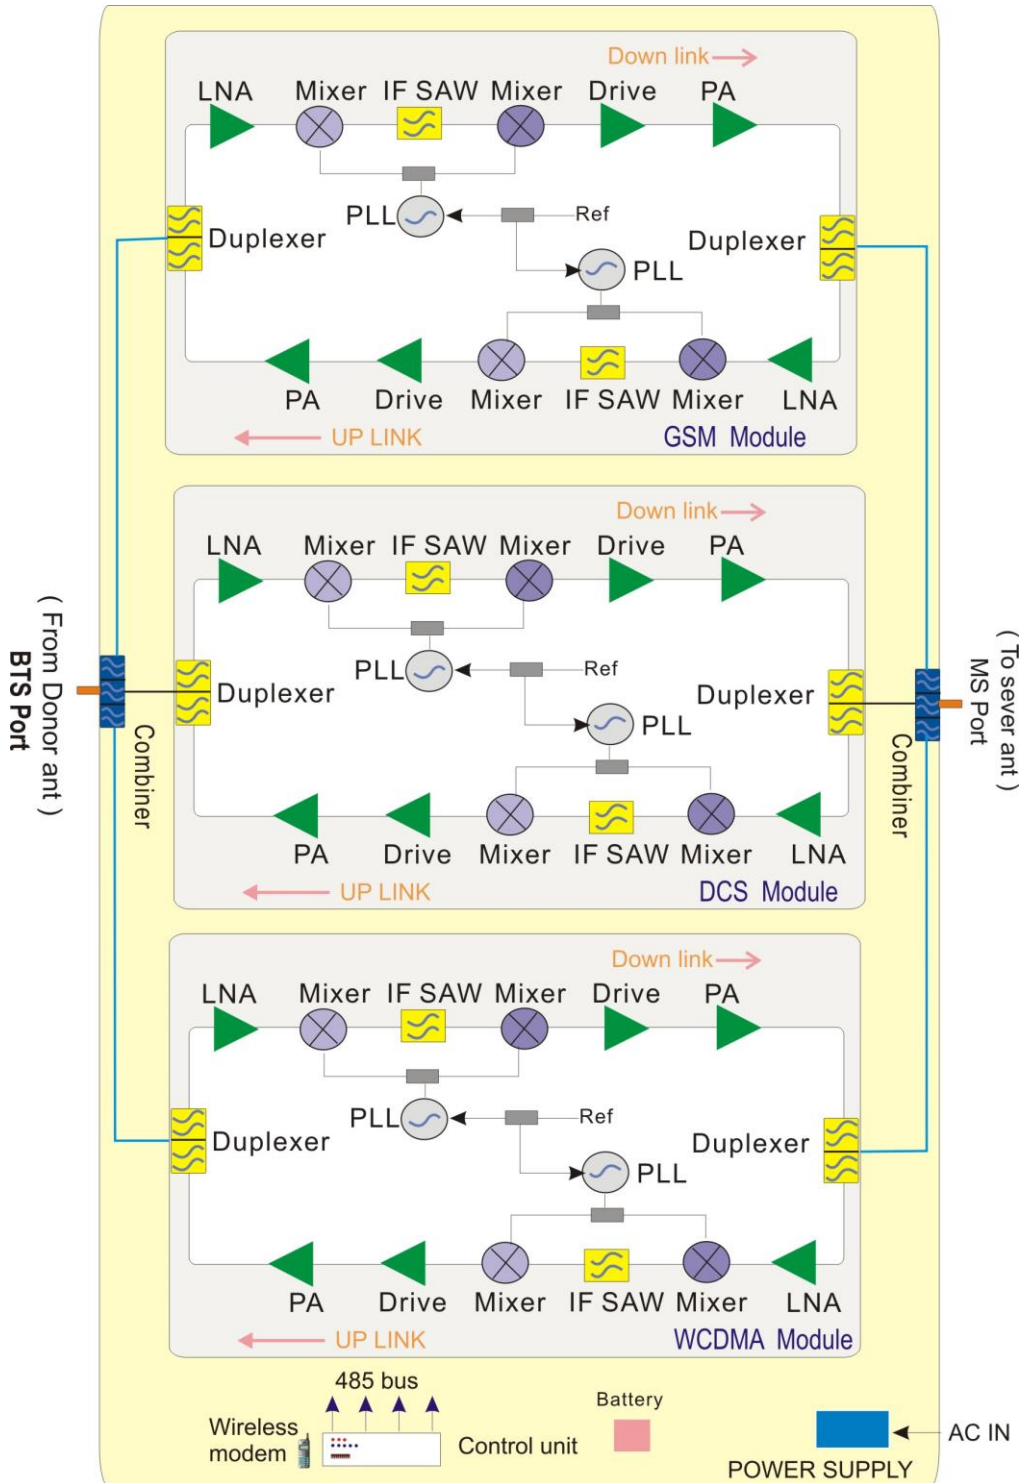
Down link

LNA Mixer IF SAW Mixer Drive PA

PLL Ref

Duplexer Duplexer

PLL

PA Drive Mixer IF SAW Mixer LNA

UP LINK GSM Module

Down link

LNA Mixer IF SAW Mixer Drive PA

PLL Ref

Duplexer Duplexer

PLL

PA Drive Mixer IF SAW Mixer LNA

UP LINK DCS Module

Down link

LNA Mixer IF SAW Mixer Drive PA

PLL Ref

Duplexer Duplexer

PLL

PA Drive Mixer IF SAW Mixer LNA

UP LINK WCDMA Module

( From Donor ant )
BTS Port

Combiner

( To sever ant )
MS Port

Combiner

485 bus

Wireless modem

Control unit

Battery

AC IN

POWER SUPPLY